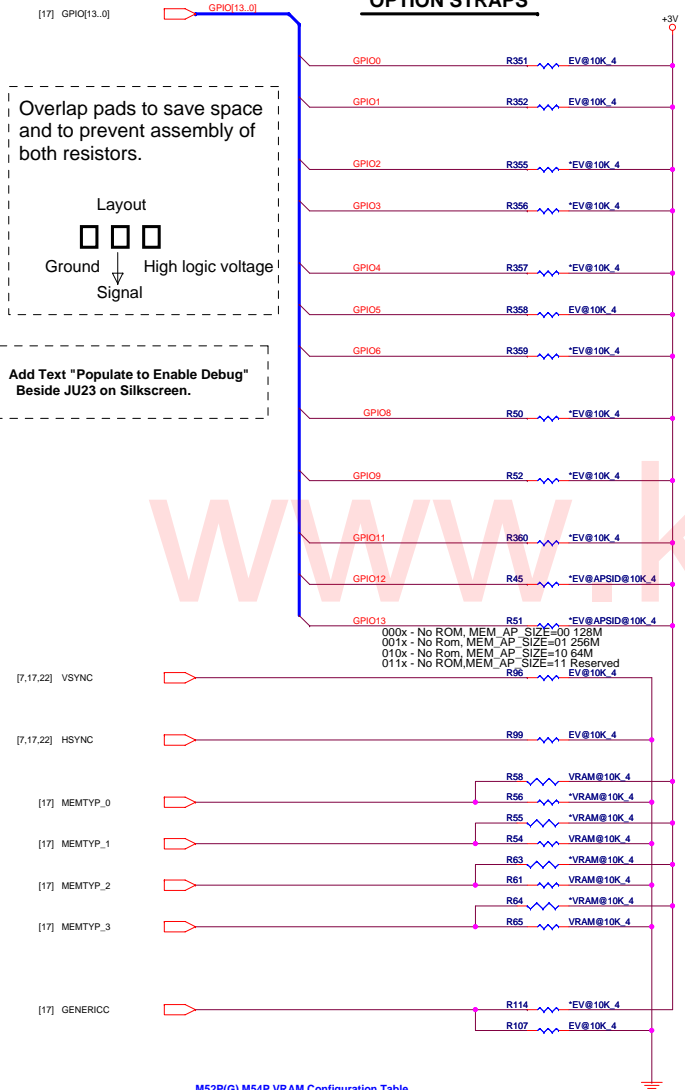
[17] GPIO[13..0]
GPIO[13..0]
OPTION STRAPS
+3V

Overlap pads to save space and to prevent assembly of both resistors.

Layout

Ground
High logic voltage
Signal

Add Text "Populate to Enable Debug" Beside JU23 on Silkscreen.

GPIO0 R351 EV@10K_4
GPIO1 R352 EV@10K_4
GPIO2 R355 *EV@10K_4
GPIO3 R356 *EV@10K_4
GPIO4 R357 *EV@10K_4
GPIO5 R358 EV@10K_4
GPIO6 R359 *EV@10K_4
GPIO8 R50 *EV@10K_4
GPIO9 R52 *EV@10K_4
GPIO11 R360 *EV@10K_4
GPIO12 R45 *EV@APSID@10K_4
GPIO13 R51 *EV@APSID@10K_4

000x - No ROM, MEM_AP_SIZE=00 128M
001x - No Rom, MEM_AP_SIZE=01 256M
010x - No Rom, MEM_AP_SIZE=10 64M
011x - No ROM,MEM_AP_SIZE=11 Reserved

www.k

[7,17,22] VSYNC R96 EV@10K_4
[7,17,22] HSYNC R99 EV@10K_4
R58 VRAM@10K_4
[17] MEMTYP_0 R56 *VRAM@10K_4
R55 *VRAM@10K_4
[17] MEMTYP_1 R54 VRAM@10K_4
R63 *VRAM@10K_4
[17] MEMTYP_2 R61 VRAM@10K_4
R64 *VRAM@10K_4
[17] MEMTYP_3 R65 VRAM@10K_4
[17] GENERICC R114 *EV@10K_4
R107 EV@10K_4

M52P(G) M54P VRAM Configuration Table